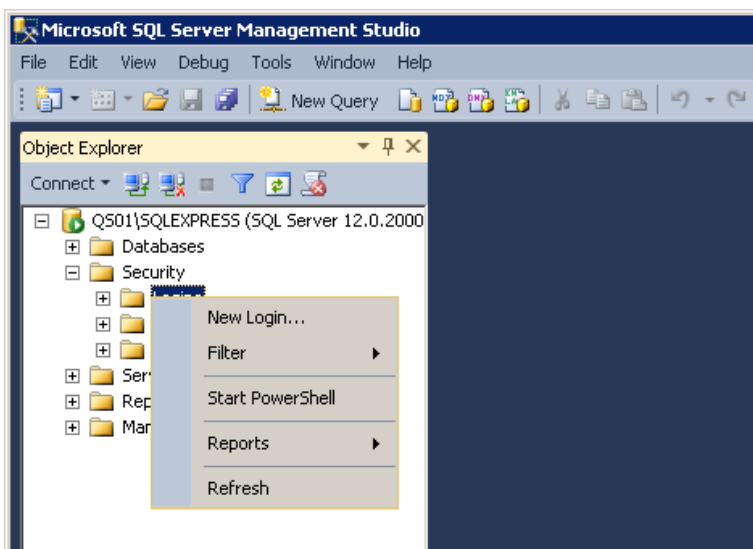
Microsoft SQL Server Management Studio

File Edit View Debug Tools Window Help

New Query

Object Explorer

Connect

QS01\SQLEXPRESS (SQL Server 12.0.2000

Databases

Security

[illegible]

Ser

Rep

Mar

New Login...

Filter

Start PowerShell

Reports

Refresh